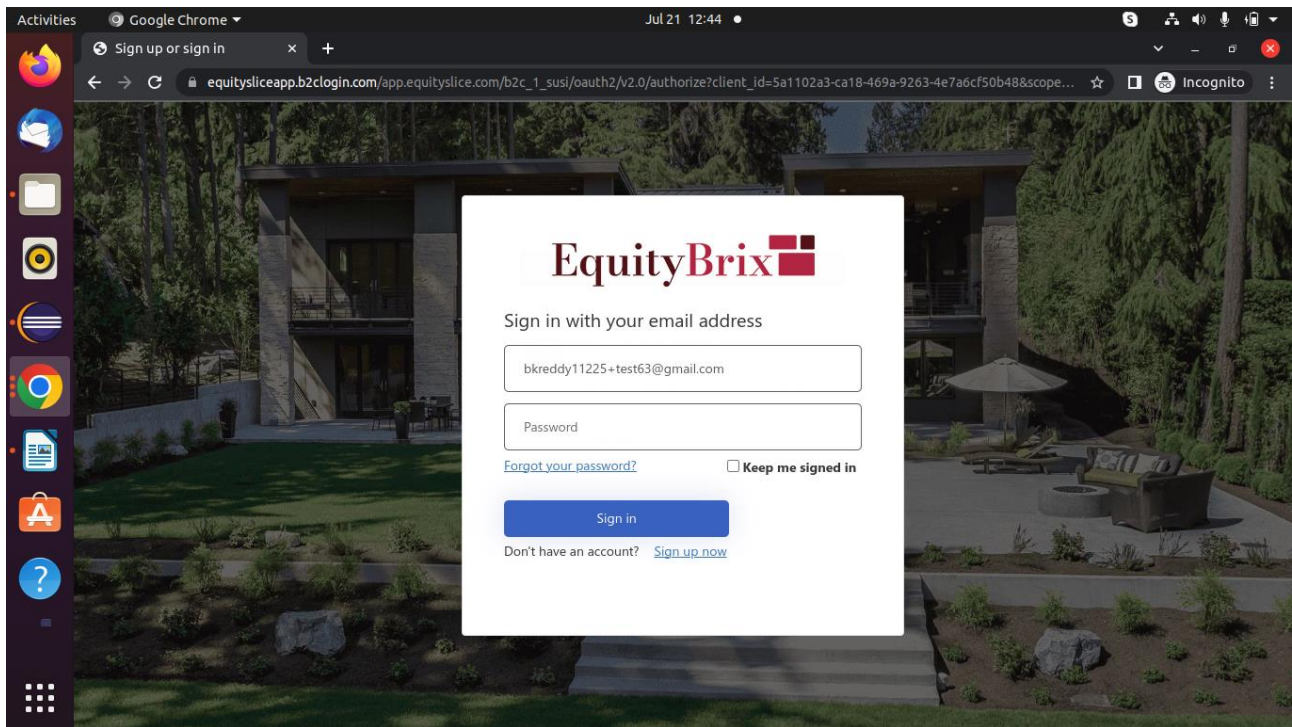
Activities Google Chrome ▾ Jul 21 12:44 ●

Sign up or sign in ×

equitysliceapp.b2clogin.com/app.equityslice.com/b2c_1_susi/oauth2/v2.0/authorize?client_id=5a1102a3-ca18-469a-9263-4e7a6cf50b48&scope...

Incognito

EquityBrix

Sign in with your email address

bkreddy11225+test63@gmail.com

Password

Forgot your password?

Keep me signed in

Sign in

Don't have an account? Sign up now